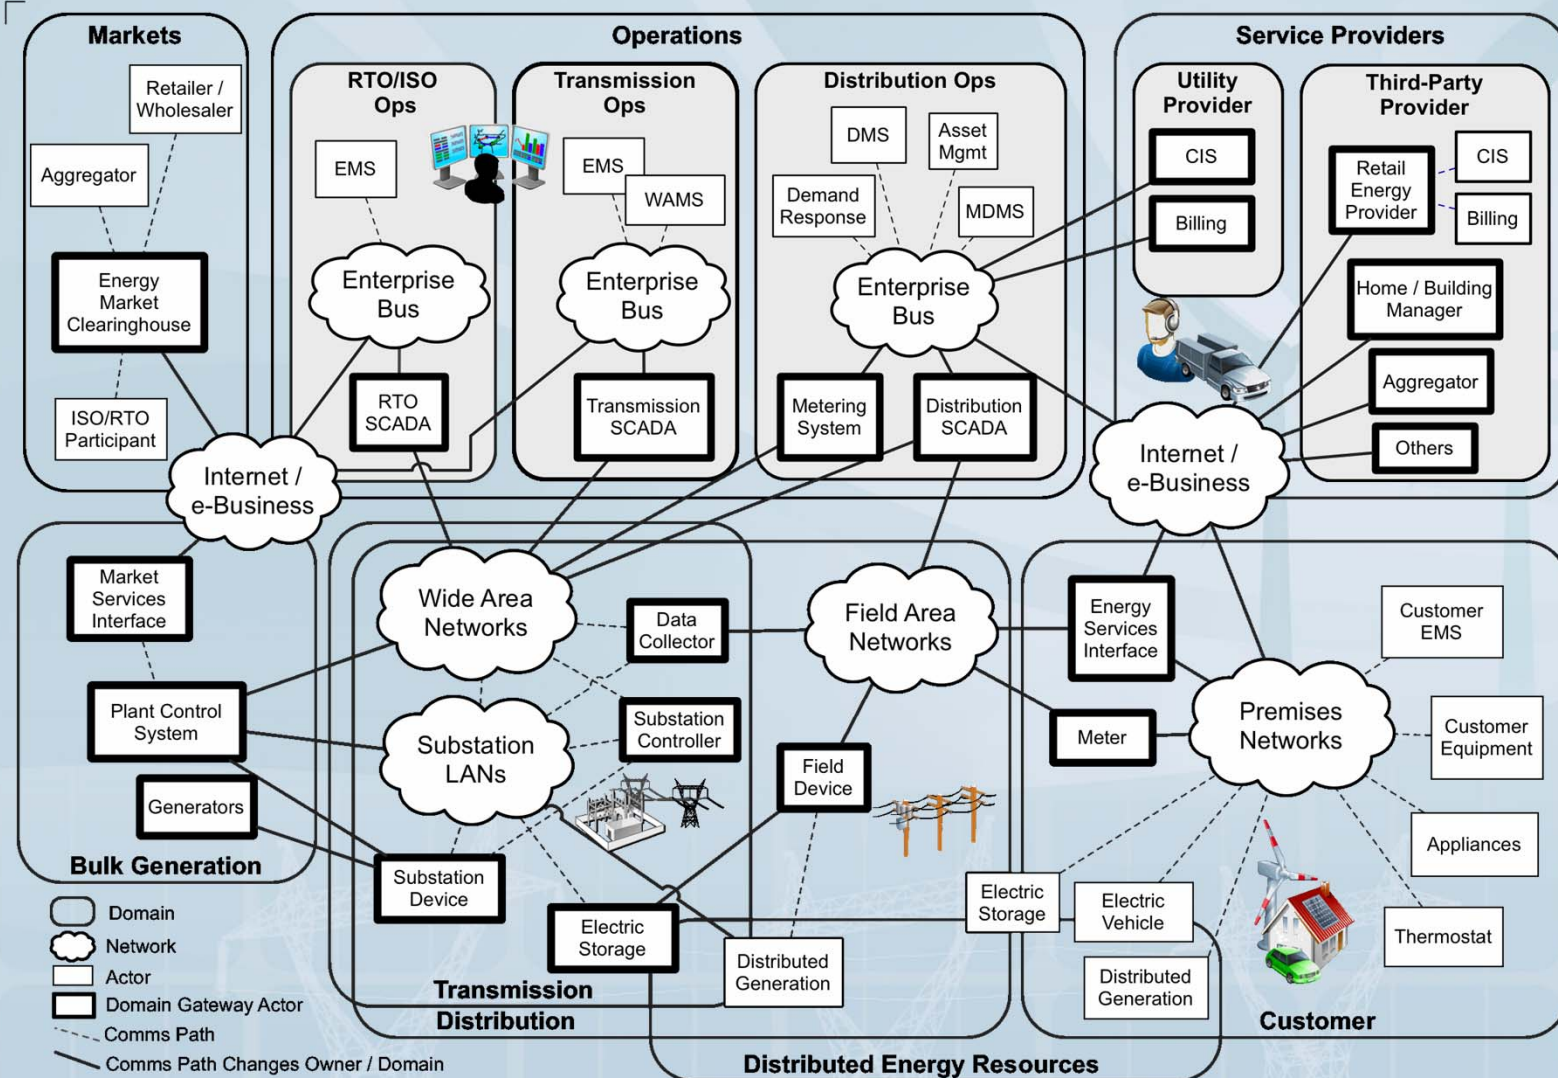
Markets

Retailer / Wholesaler

Aggregator

Energy Market Clearinghouse

ISO/RTO Participant

Operations

RTO/ISO Ops

EMS

Enterprise Bus

RTO SCADA

Transmission Ops

EMS

WAMS

Enterprise Bus

Transmission SCADA

Distribution Ops

DMS

Asset Mgmt

Demand Response

MDMS

Enterprise Bus

Metering System

Distribution SCADA

Service Providers

Utility Provider

CIS

Billing

Third-Party Provider

Retail Energy Provider

CIS

Billing

Home / Building Manager

Aggregator

Others

Internet / e-Business

Internet / e-Business

Market Services Interface

Plant Control System

Generators

Bulk Generation

Wide Area Networks

Data Collector

Substation LANs

Substation Controller

Substation Device

Electric Storage

Distributed Generation

Field Area Networks

Field Device

Energy Services Interface

Meter

Premises Networks

Customer EMS

Customer Equipment

Appliances

Thermostat

Electric Storage

Electric Vehicle

Distributed Generation

Customer

Transmission

Distribution

Distributed Energy Resources

Domain

Network

Actor

Domain Gateway Actor

Comms Path

Comms Path Changes Owner / Domain